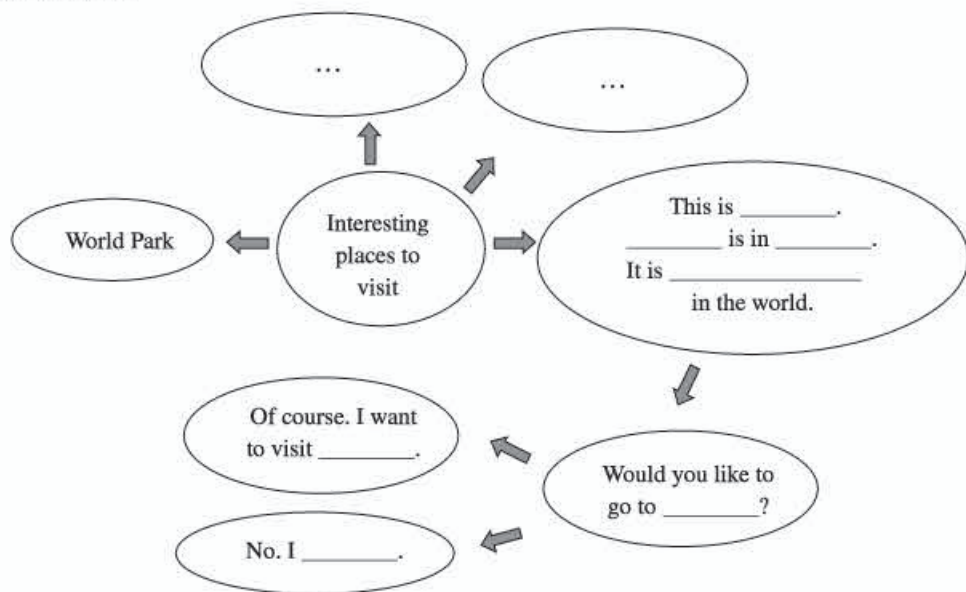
...

...

World Park

Interesting places to visit

This is ________.
________ is in ________.
It is ________________
in the world.

Would you like to go to ________?

Of course. I want to visit ________.

No. I ________.